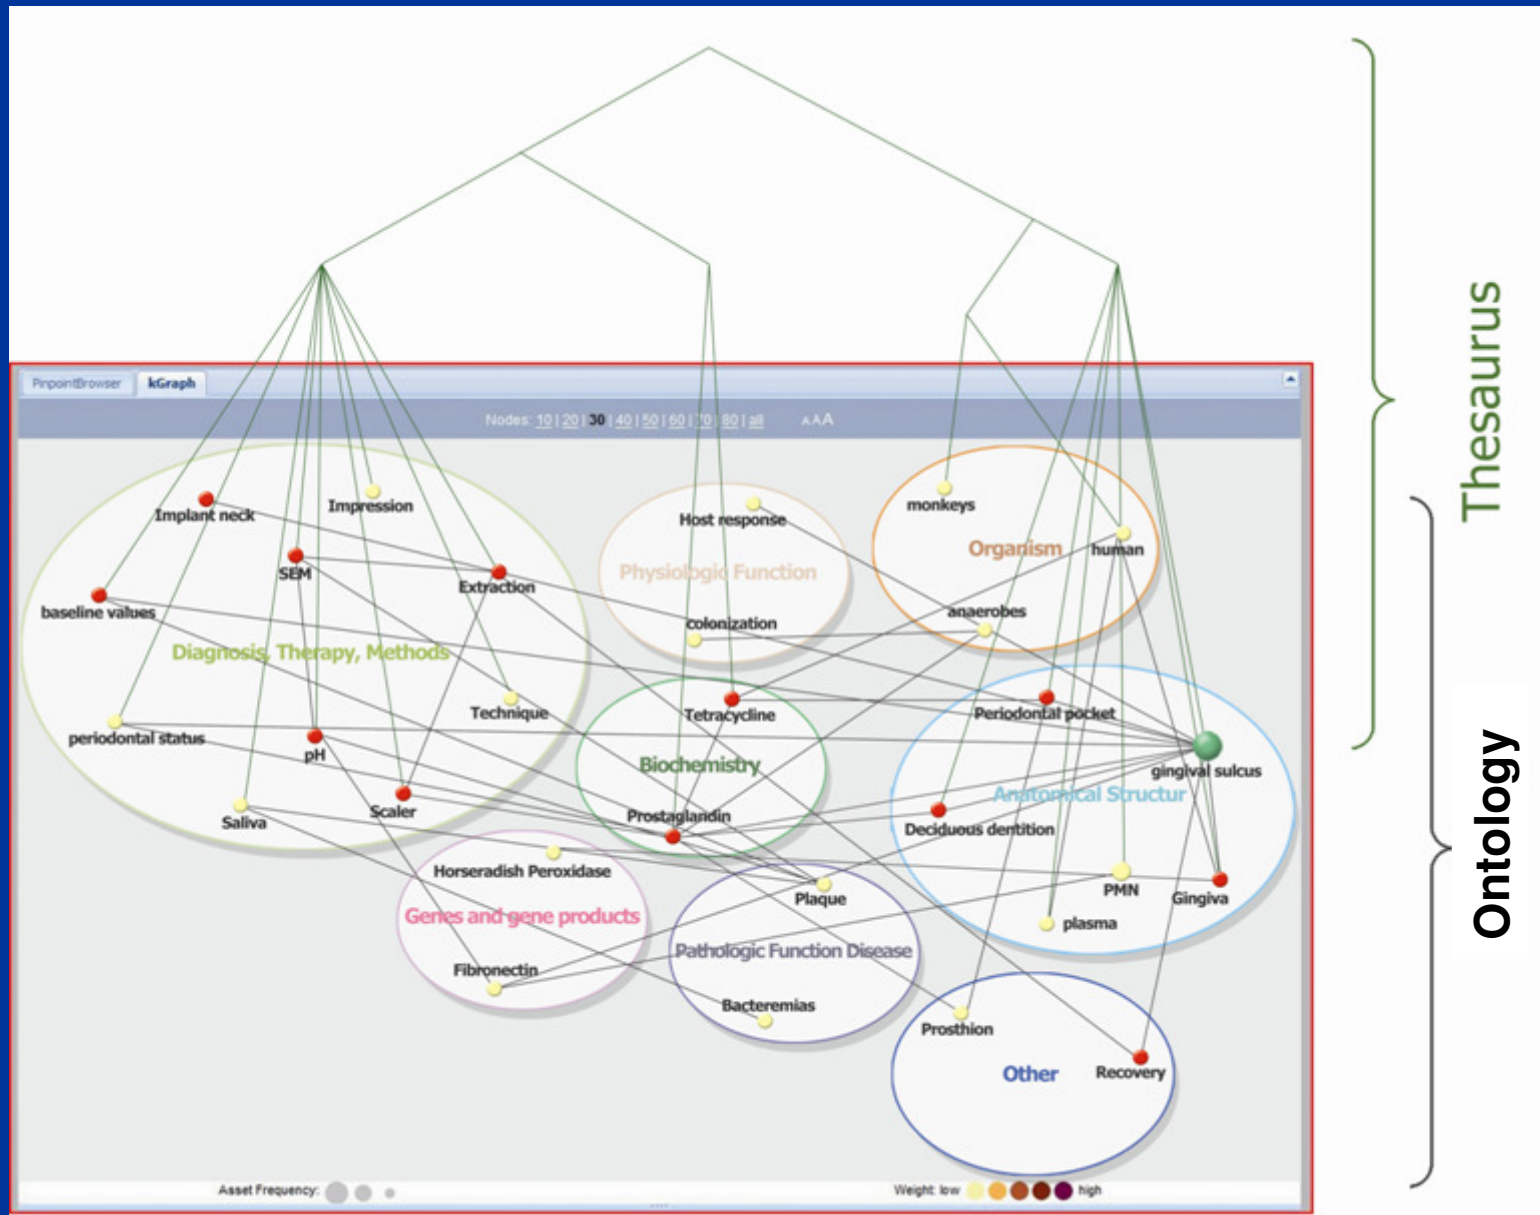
PinpointBrowser kGraph

Nodes: 10 | 20 | 30 | 40 | 50 | 60 | 70 | 80 | all AAA

Implant neck
Impression
SEM
Extraction
baseline values
Diagnosis, Therapy, Methods
Technique
periodontal status
pH
Scaler
Saliva

Host response
Physiologic Function
colonization

monkeys
Organism
human
anaerobes

Tetracycline
Biochemistry
Prostaglandin

Periodontal pocket
gingival sulcus
Anatomical Structur
Deciduous dentition
PMN
Gingiva
plasma

Horseradish Peroxidase
Genes and gene products
Fibronectin

Plaque
Pathologic Function Disease
Bacteremias

Prosthion
Other
Recovery

Asset Frequency:
Weight: low high

Thesaurus
Ontology